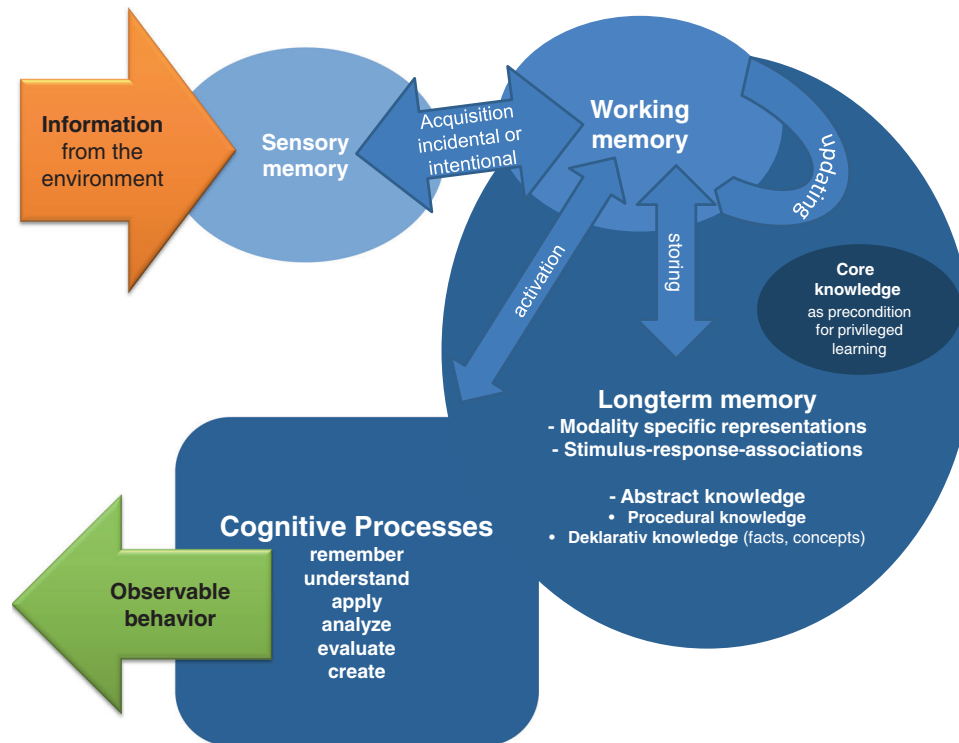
Information from the environment

Sensory memory

Acquisition incidental or intentional

Working memory

updating

storing

activation

Core knowledge as precondition for privileged learning

Longterm memory
- Modality specific representations
- Stimulus-response-associations

- Abstract knowledge
• Procedural knowledge
• Deklarativ knowledge (facts, concepts)

Cognitive Processes
remember
understand
apply
analyze
evaluate
create

Observable behavior